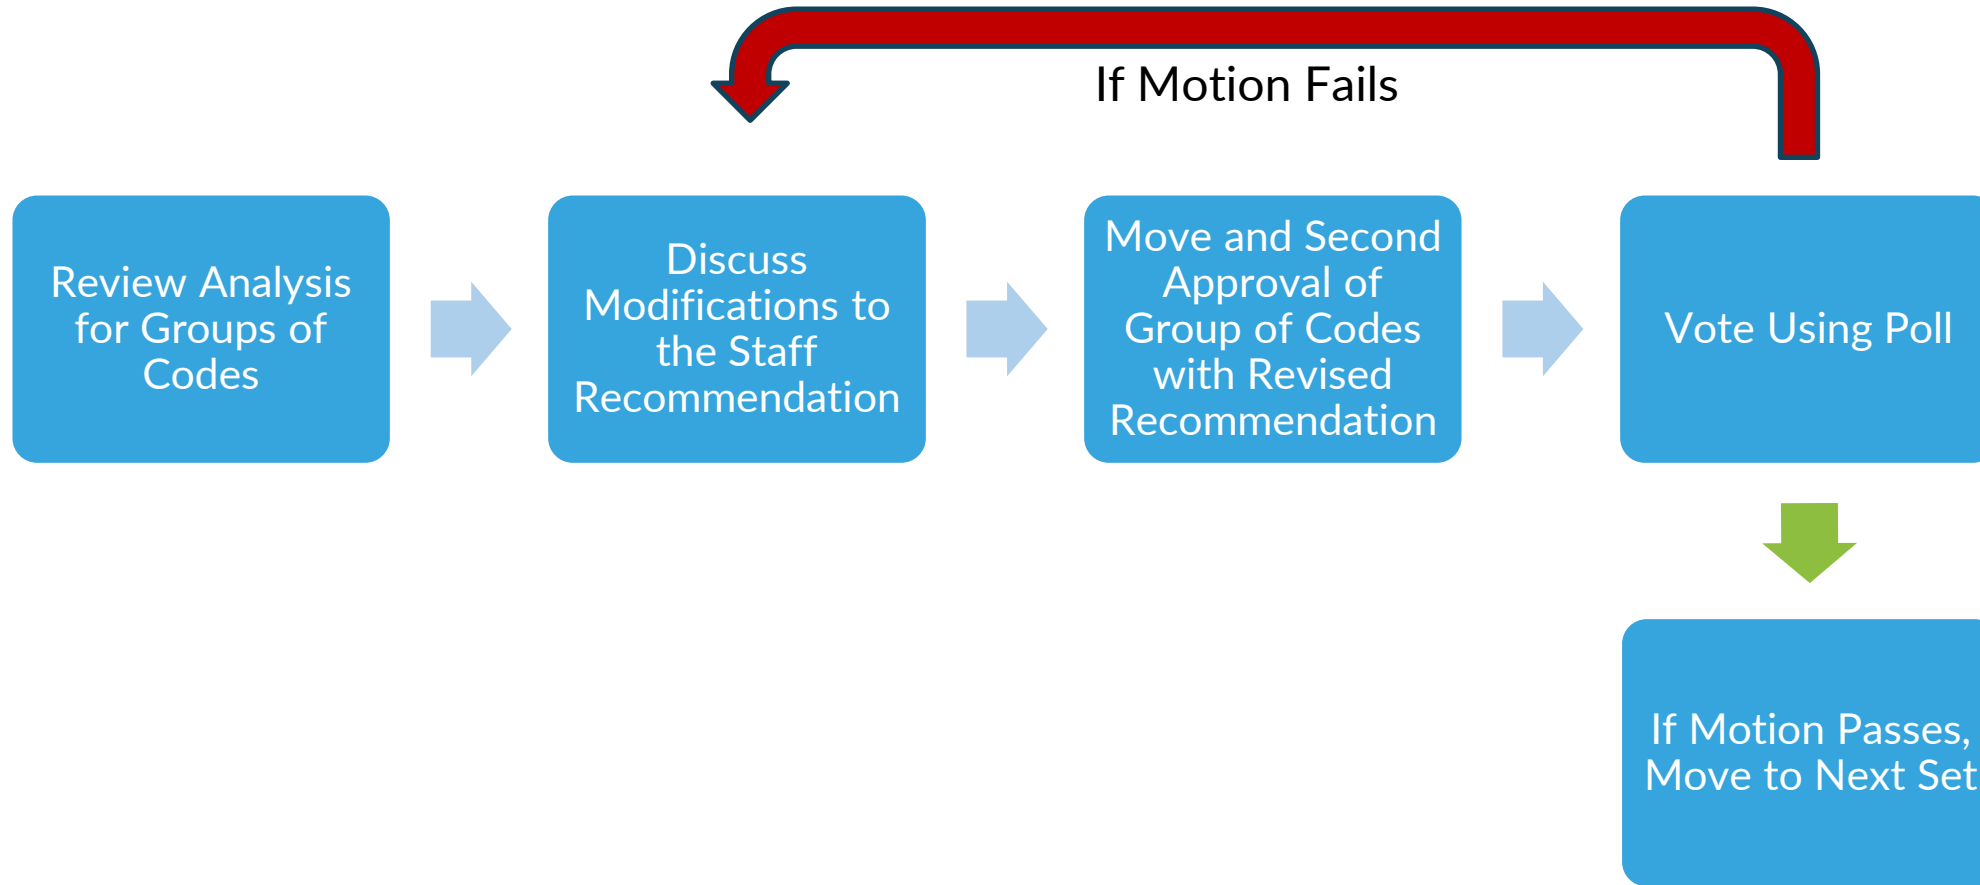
If Motion Fails

Review Analysis for Groups of Codes

Discuss Modifications to the Staff Recommendation

Move and Second Approval of Group of Codes with Revised Recommendation

Vote Using Poll

If Motion Passes, Move to Next Set